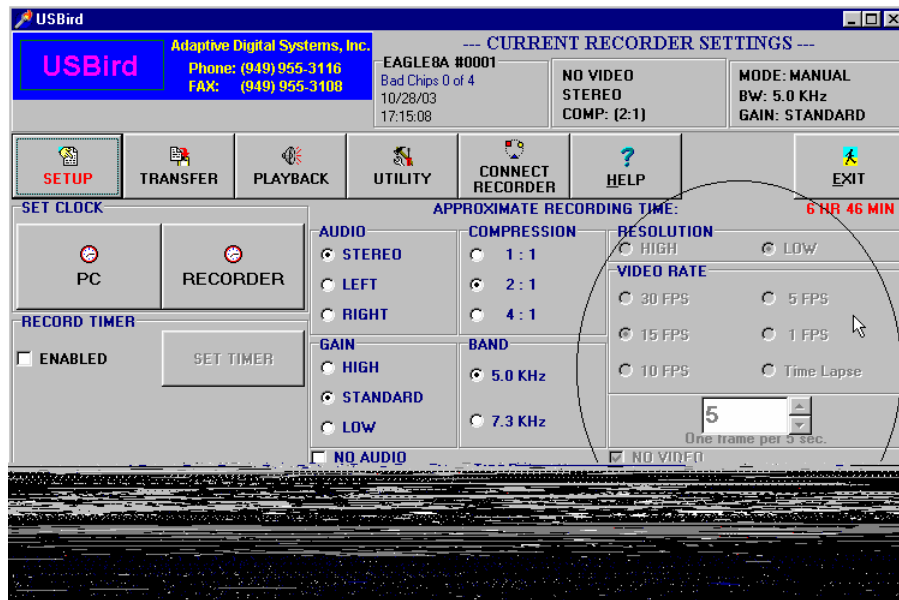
USBird

USBird

Adaptive Digital Systems, Inc.
Phone: (949) 955-3116
FAX: (949) 955-3108

--- CURRENT RECORDER SETTINGS ---

EAGLE8A #0001
Bad Chips 0 of 4
10/28/03
17:15:08

NO VIDEO
STEREO
COMP: (2:1)

MODE: MANUAL
BW: 5.0 KHz
GAIN: STANDARD

SETUP

TRANSFER

PLAYBACK

UTILITY

CONNECT RECORDER

HELP

EXIT

SET CLOCK

PC

RECORDER

APPROXIMATE RECORDING TIME:

6 HR 46 MIN

AUDIO
STEREO
LEFT
RIGHT

COMPRESSION
1 : 1
2 : 1
4 : 1

RESOLUTION
HIGH
LOW

VIDEO RATE
30 FPS
5 FPS
15 FPS
1 FPS
10 FPS
Time Lapse

RECORD TIMER
ENABLED

SET TIMER

GAIN
HIGH
STANDARD
LOW

BAND
5.0 KHz
7.3 KHz

5
One frame per 5 sec.

NO AUDIO

NO VIDEO